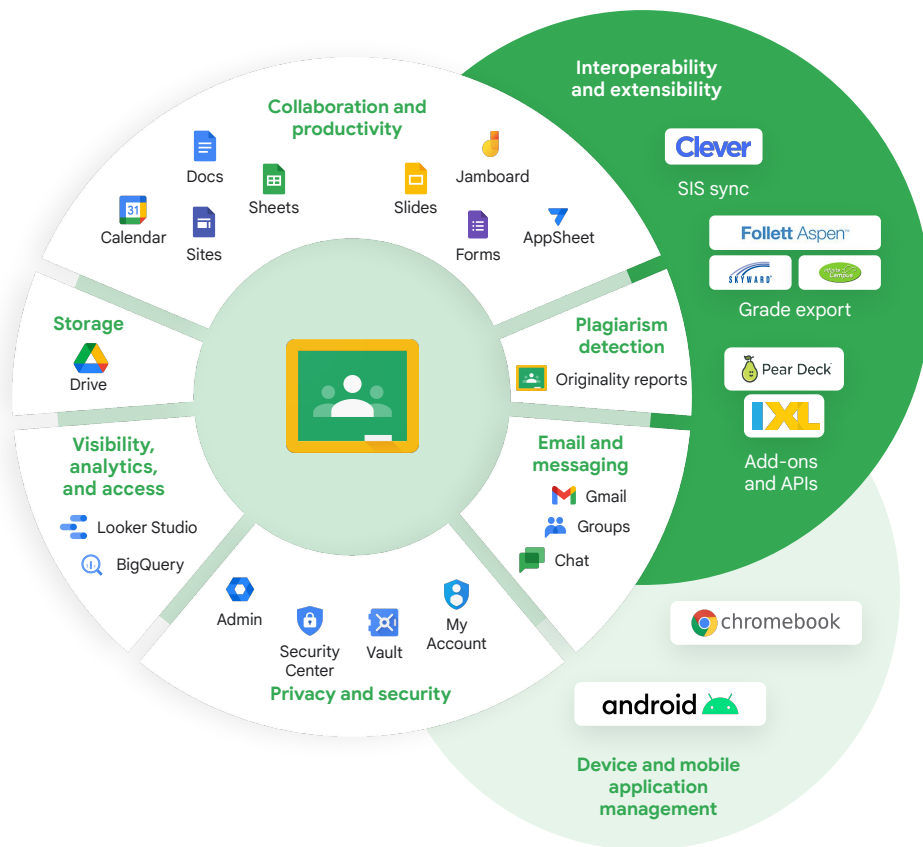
Interoperability and extensibility

Clever

SIS sync

Follett Aspen

SKYWARD

Infinite Campus

Grade export

Pear Deck

IXL

Add-ons and APIs

Collaboration and productivity

Docs

Sheets

Slides

Jamboard

31

Calendar

Sites

Forms

AppSheet

Storage

Drive

Plagiarism detection

Originality reports

Visibility, analytics, and access

Looker Studio

BigQuery

Email and messaging

Gmail

Groups

Chat

Admin

Security Center

Vault

My Account

Privacy and security

chromebook

android

Device and mobile application management